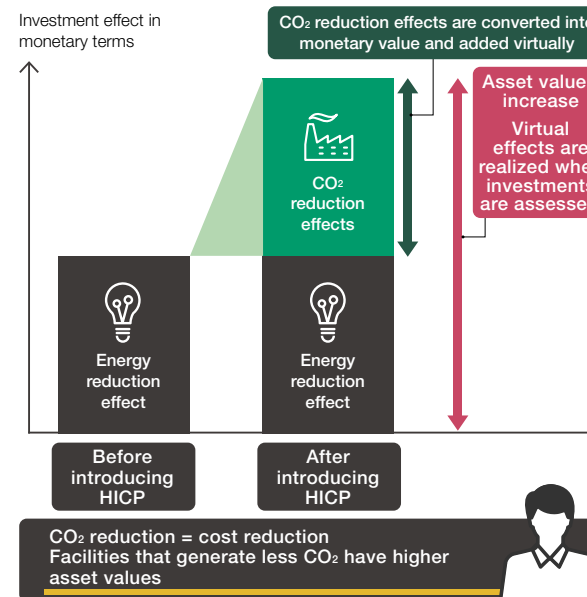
Investment effect in monetary terms

$CO_2$ reduction effects are converted int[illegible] monetary value and added virtually

Asset value increase

Virtual effects are realized whe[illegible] investments are assesse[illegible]

$CO_2$ reduction effects

Energy reduction effect

Energy reduction effect

Before introducing HICP

After introducing HICP

$CO_2$ reduction = cost reduction
Facilities that generate less $CO_2$ have higher asset values